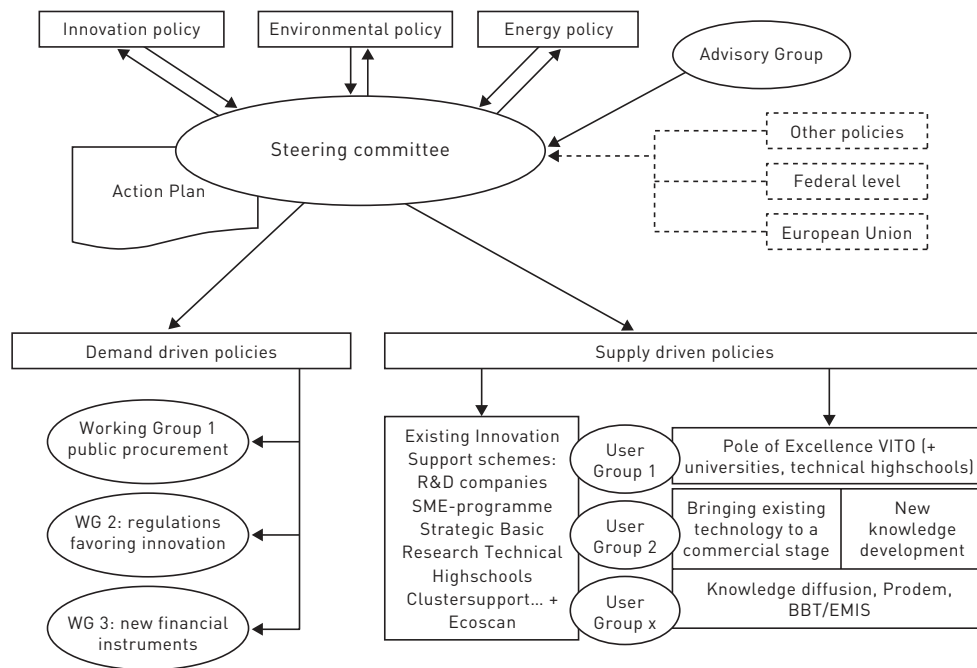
Innovation policy

Environmental policy

Energy policy

Advisory Group

Steering committee

Action Plan

Other policies

Federal level

European Union

Demand driven policies

Supply driven policies

Working Group 1 public procurement

WG 2: regulations favoring innovation

WG 3: new financial instruments

Existing Innovation Support schemes: R&D companies SME-programme Strategic Basic Research Technical Highschools Clustersupport... + Ecoscan

User Group 1

User Group 2

User Group x

Pole of Excellence VITO (+ universities, technical highschools)

Bringing existing technology to a commercial stage

New knowledge development

Knowledge diffusion, Prodem, BBT/EMIS